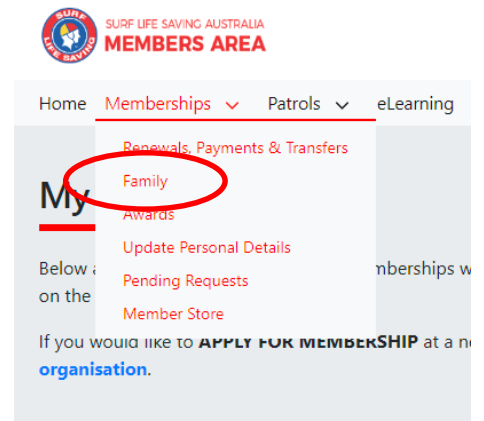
SURF LIFE SAVING

SURF LIFE SAVING AUSTRALIA
MEMBERS AREA

Home Memberships Patrols eLearning

Renewals, Payments & Transfers
Family
Awards
Update Personal Details
Pending Requests
Member Store

My

Below a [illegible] memberships w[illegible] on the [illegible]

If you would like to APPLY FOR MEMBERSHIP at a n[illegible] organisation.